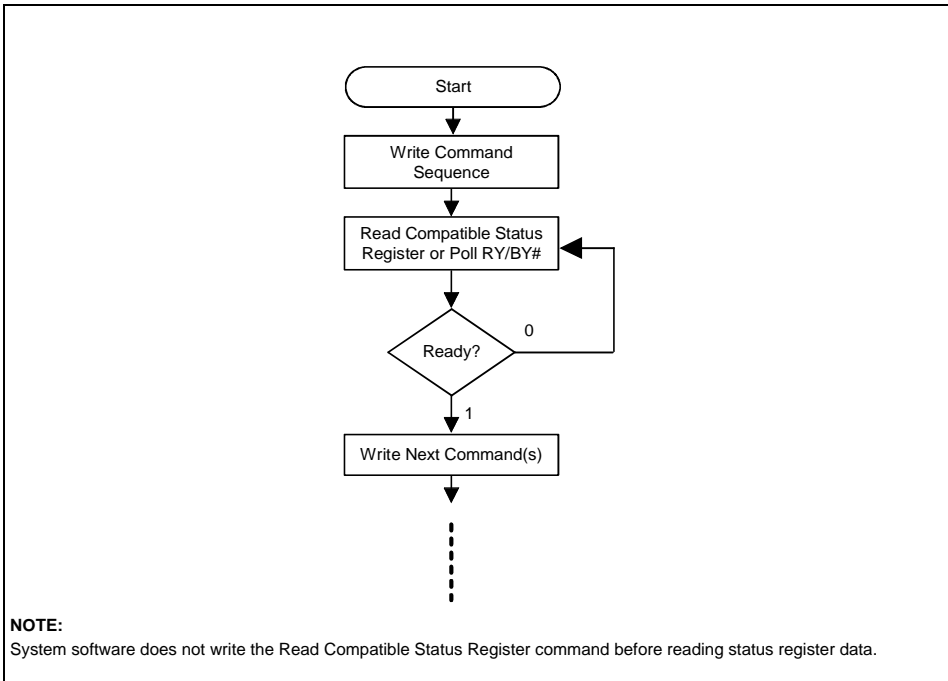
Start

Write Command Sequence

Read Compatible Status Register or Poll RY/BY#

Ready?

0

1

Write Next Command(s)

NOTE:
System software does not write the Read Compatible Status Register command before reading status register data.